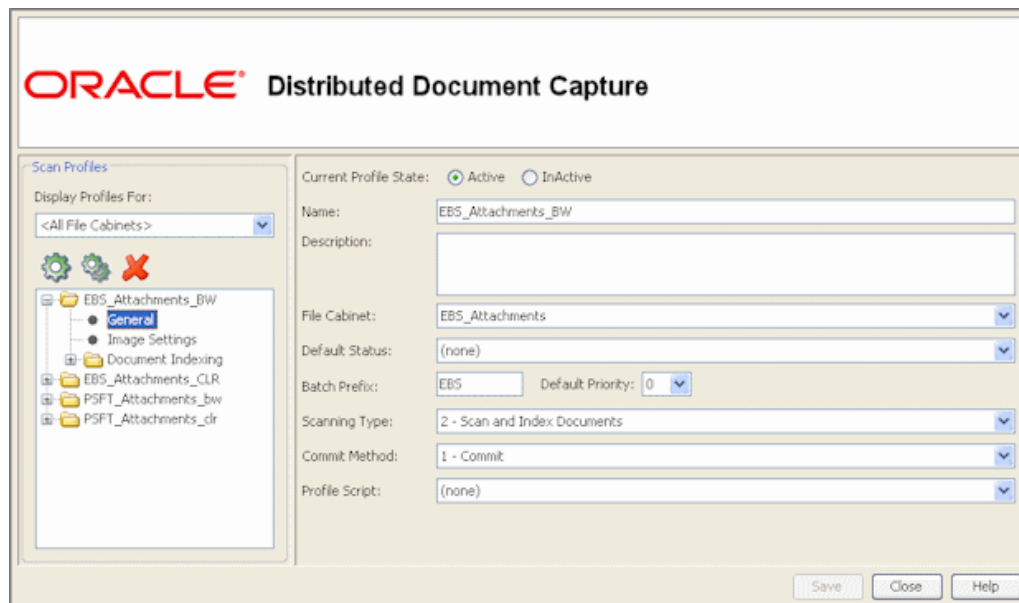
ORACLE® Distributed Document Capture

Scan Profiles

Display Profiles For:

<All File Cabinets>

EBS_Attachments_BW
General
Image Settings
Document Indexing
EBS_Attachments_CLR
PSFT_Attachments_bw
PSFT_Attachments_clr

Current Profile State: Active InActive

Name: EBS_Attachments_BW

Description:

File Cabinet: EBS_Attachments

Default Status: (none)

Batch Prefix: EBS Default Priority: 0

Scanning Type: 2 - Scan and Index Documents

Commit Method: 1 - Commit

Profile Script: (none)

Save Close Help